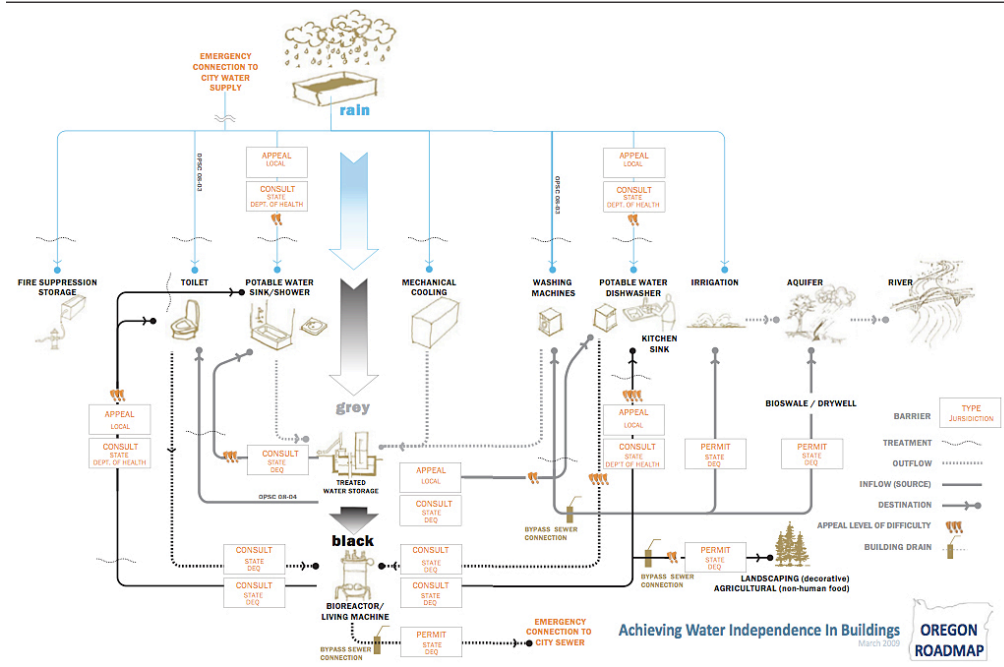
EMERGENCY CONNECTION TO CITY WATER SUPPLY

rain

OPSC 08-03

APPEAL
LOCAL

CONSULT
STATE
DEPT. OF HEALTH

OPSC 08-03

APPEAL
LOCAL

CONSULT
STATE
DEPT. OF HEALTH

FIRE SUPPRESSION STORAGE

TOILET

POTABLE WATER SINK/SHOWER

MECHANICAL COOLING

WASHING MACHINES

POTABLE WATER DISHWASHER

IRRIGATION

AQUIFER

RIVER

KITCHEN SINK

grey

APPEAL
LOCAL

CONSULT
STATE
DEPT. OF HEALTH

CONSULT
STATE
DEQ

TREATED WATER STORAGE

OPSC 08-04

APPEAL
LOCAL

CONSULT
STATE
DEQ

APPEAL
LOCAL

CONSULT
STATE
DEPT OF HEALTH

PERMIT
STATE
DEQ

BIOSWALE / DRYWELL

PERMIT
STATE
DEQ

BYPASS SEWER CONNECTION

black

CONSULT
STATE
DEQ

CONSULT
STATE
DEQ

CONSULT
STATE
DEQ

CONSULT
STATE
DEQ

BIOREACTOR/ LIVING MACHINE

BYPASS SEWER CONNECTION

PERMIT
STATE
DEQ

LANDSCAPING (decorative)
AGRICULTURAL (non-human food)

PERMIT
STATE
DEQ

BYPASS SEWER CONNECTION

EMERGENCY CONNECTION TO CITY SEWER

BARRIER

TYPE
JURISDICTION

TREATMENT

OUTFLOW

INFLOW (SOURCE)

DESTINATION

APPEAL LEVEL OF DIFFICULTY

BUILDING DRAIN

Achieving Water Independence In Buildings
March 2009

OREGON ROADMAP